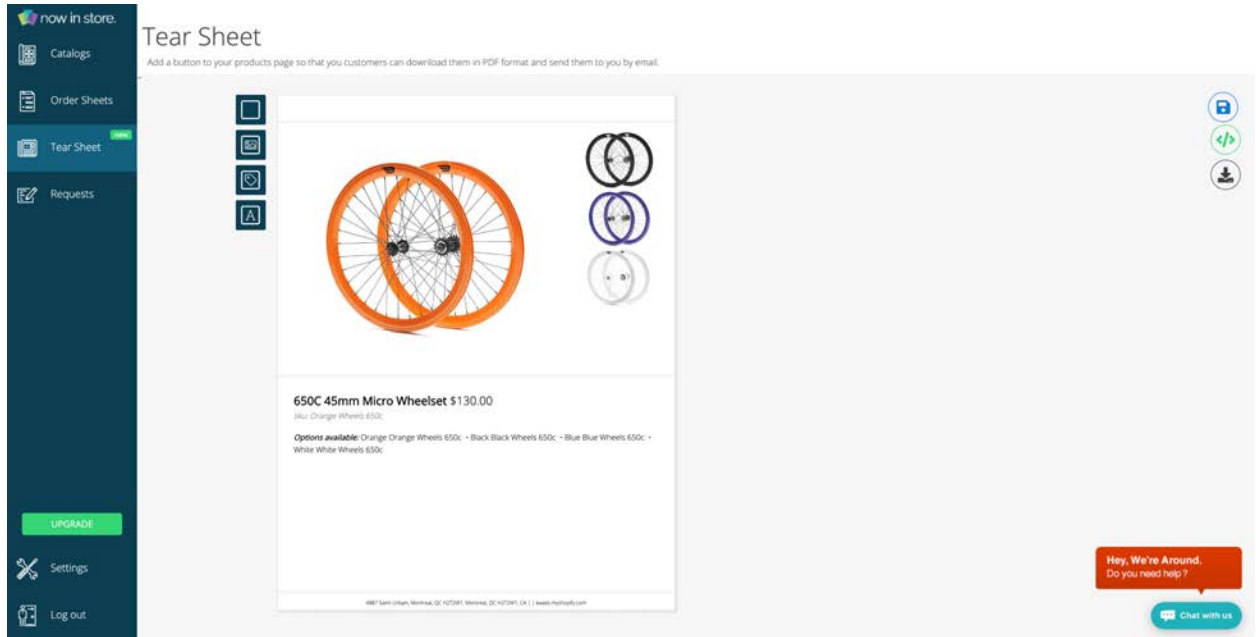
now in store.

Catalogs

Order Sheets

Tear Sheet new

Requests

UPGRADE

Settings

Log out

Tear Sheet

Add a button to your products page so that you customers can download them in PDF format and send them to you by email.

650C 45mm Micro Wheelset $130.00

sku: Orange Wheels 650c

*Options available:* Orange Orange Wheels 650c • Black Black Wheels 650c • Blue Blue Wheels 650c • White White Wheels 650c

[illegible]

Hey, We're Around.
Do you need help ?

Chat with us